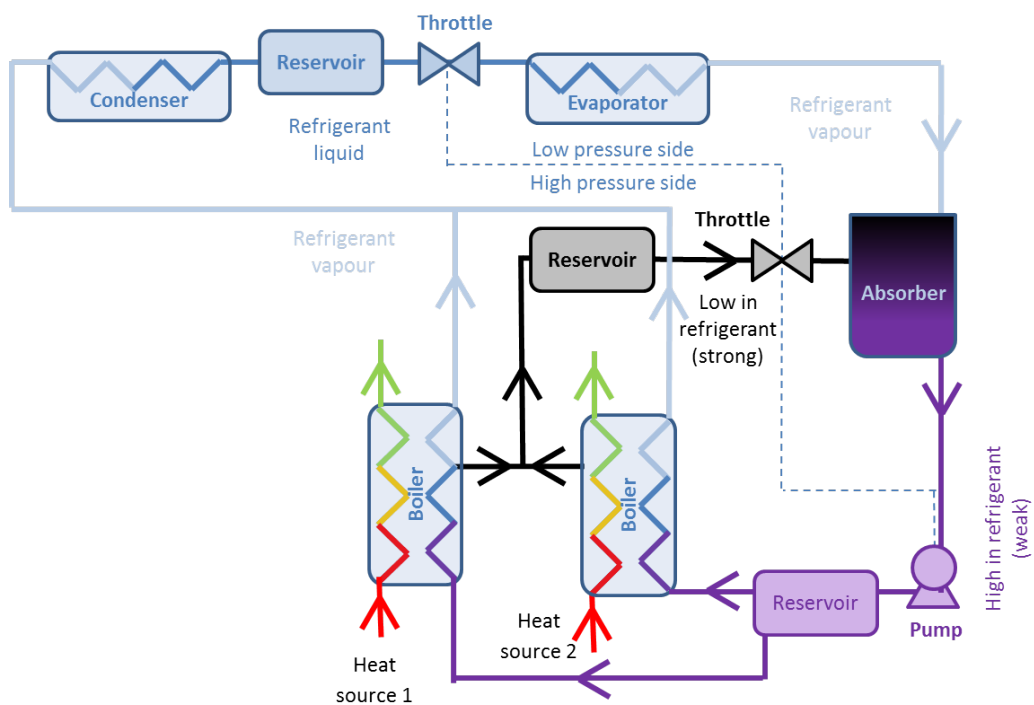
Throttle
Condenser
Reservoir
Evaporator
Refrigerant liquid
Refrigerant vapour
Low pressure side
High pressure side
Throttle
Refrigerant vapour
Reservoir
Absorber
Low in refrigerant (strong)
High in refrigerant (weak)
Boiler
Boiler
Reservoir
Pump
Heat source 1
Heat source 2